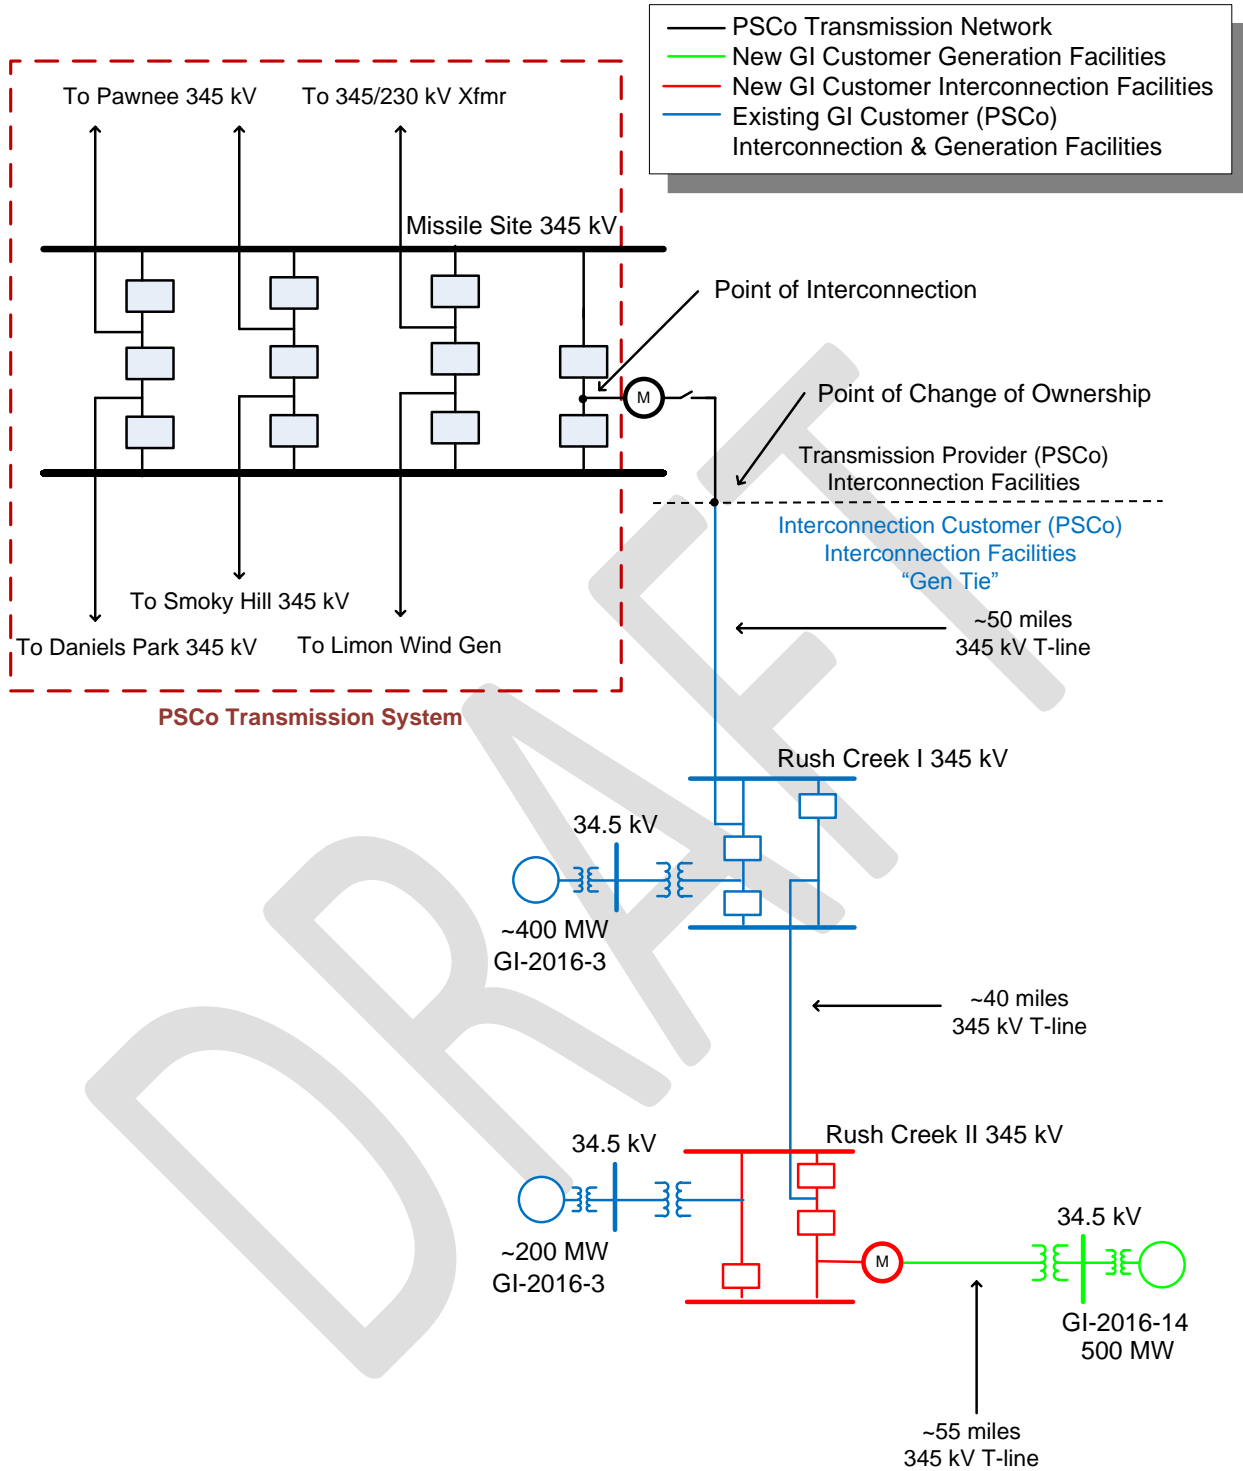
PSCo Transmission Network
New GI Customer Generation Facilities
New GI Customer Interconnection Facilities
Existing GI Customer (PSCo) Interconnection & Generation Facilities

To Pawnee 345 kV

To 345/230 kV Xfmr

Missile Site 345 kV

Point of Interconnection

M

Point of Change of Ownership

Transmission Provider (PSCo) Interconnection Facilities

Interconnection Customer (PSCo) Interconnection Facilities "Gen Tie"

To Smoky Hill 345 kV

To Daniels Park 345 kV

To Limon Wind Gen

~50 miles 345 kV T-line

PSCo Transmission System

Rush Creek I 345 kV

34.5 kV

~400 MW
GI-2016-3

~40 miles 345 kV T-line

Rush Creek II 345 kV

34.5 kV

~200 MW
GI-2016-3

M

34.5 kV

GI-2016-14
500 MW

~55 miles 345 kV T-line

DRAFT